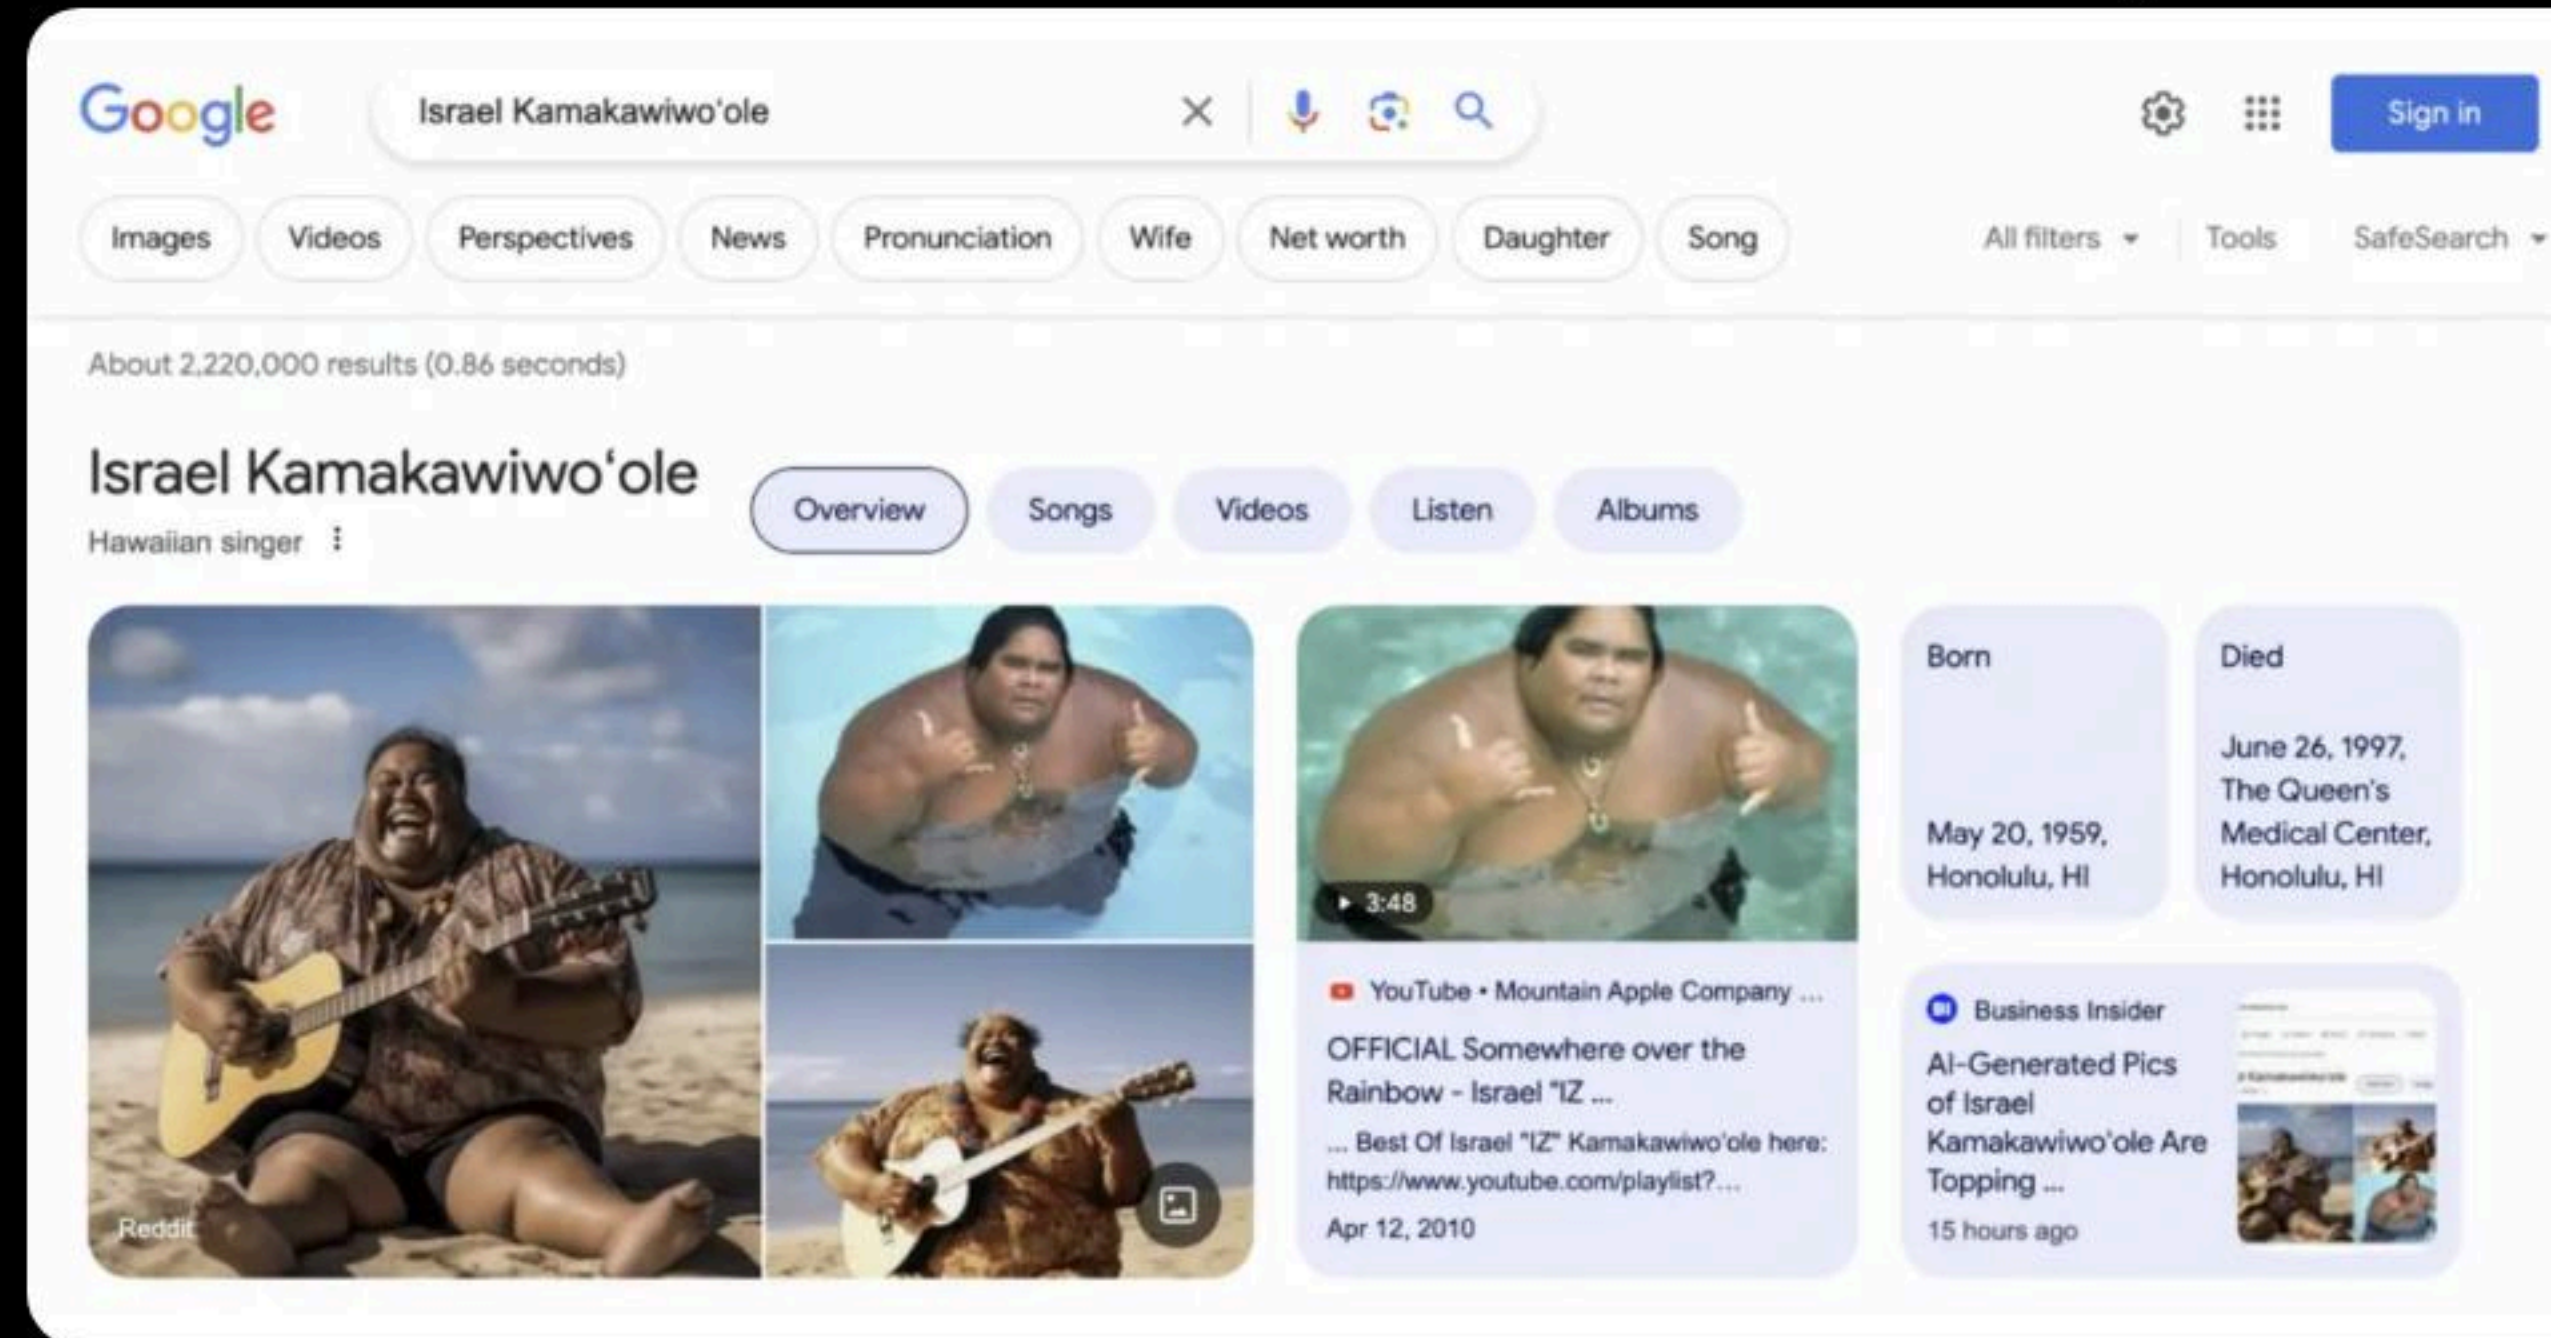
Google

Israel Kamakawiwo'ole

Sign in

Images Videos Perspectives News Pronunciation Wife Net worth Daughter Song

All filters Tools SafeSearch

About 2,220,000 results (0.86 seconds)

Israel Kamakawiwoʻole

Hawaiian singer

Overview Songs Videos Listen Albums

Reddit

3:48

YouTube • Mountain Apple Company ...

OFFICIAL Somewhere over the Rainbow - Israel "IZ ...

... Best Of Israel "IZ" Kamakawiwo'ole here: https://www.youtube.com/playlist?...

Apr 12, 2010

Born

May 20, 1959, Honolulu, HI

Died

June 26, 1997, The Queen's Medical Center, Honolulu, HI

Business Insider

AI-Generated Pics of Israel Kamakawiwo'ole Are Topping ...

15 hours ago